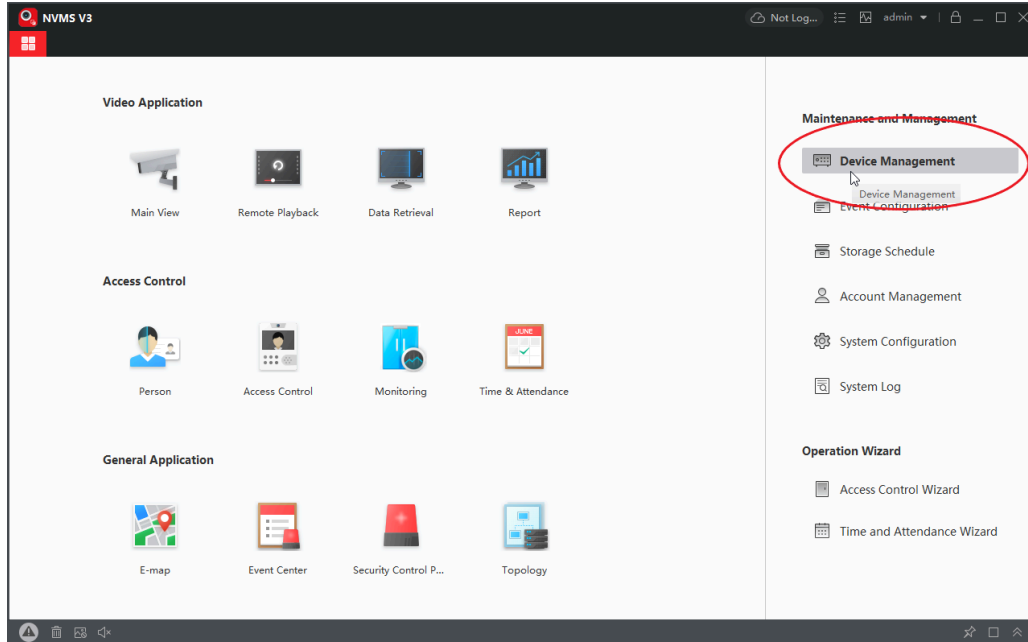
NVMS V3

Not Log...

admin

Video Application

Main View

Remote Playback

Data Retrieval

Report

Access Control

Person

Access Control

Monitoring

JUNE

Time & Attendance

General Application

E-map

Event Center

Security Control P...

Topology

Maintenance and Management

Device Management

Device Management

Event Configuration

Storage Schedule

Account Management

System Configuration

System Log

Operation Wizard

Access Control Wizard

Time and Attendance Wizard